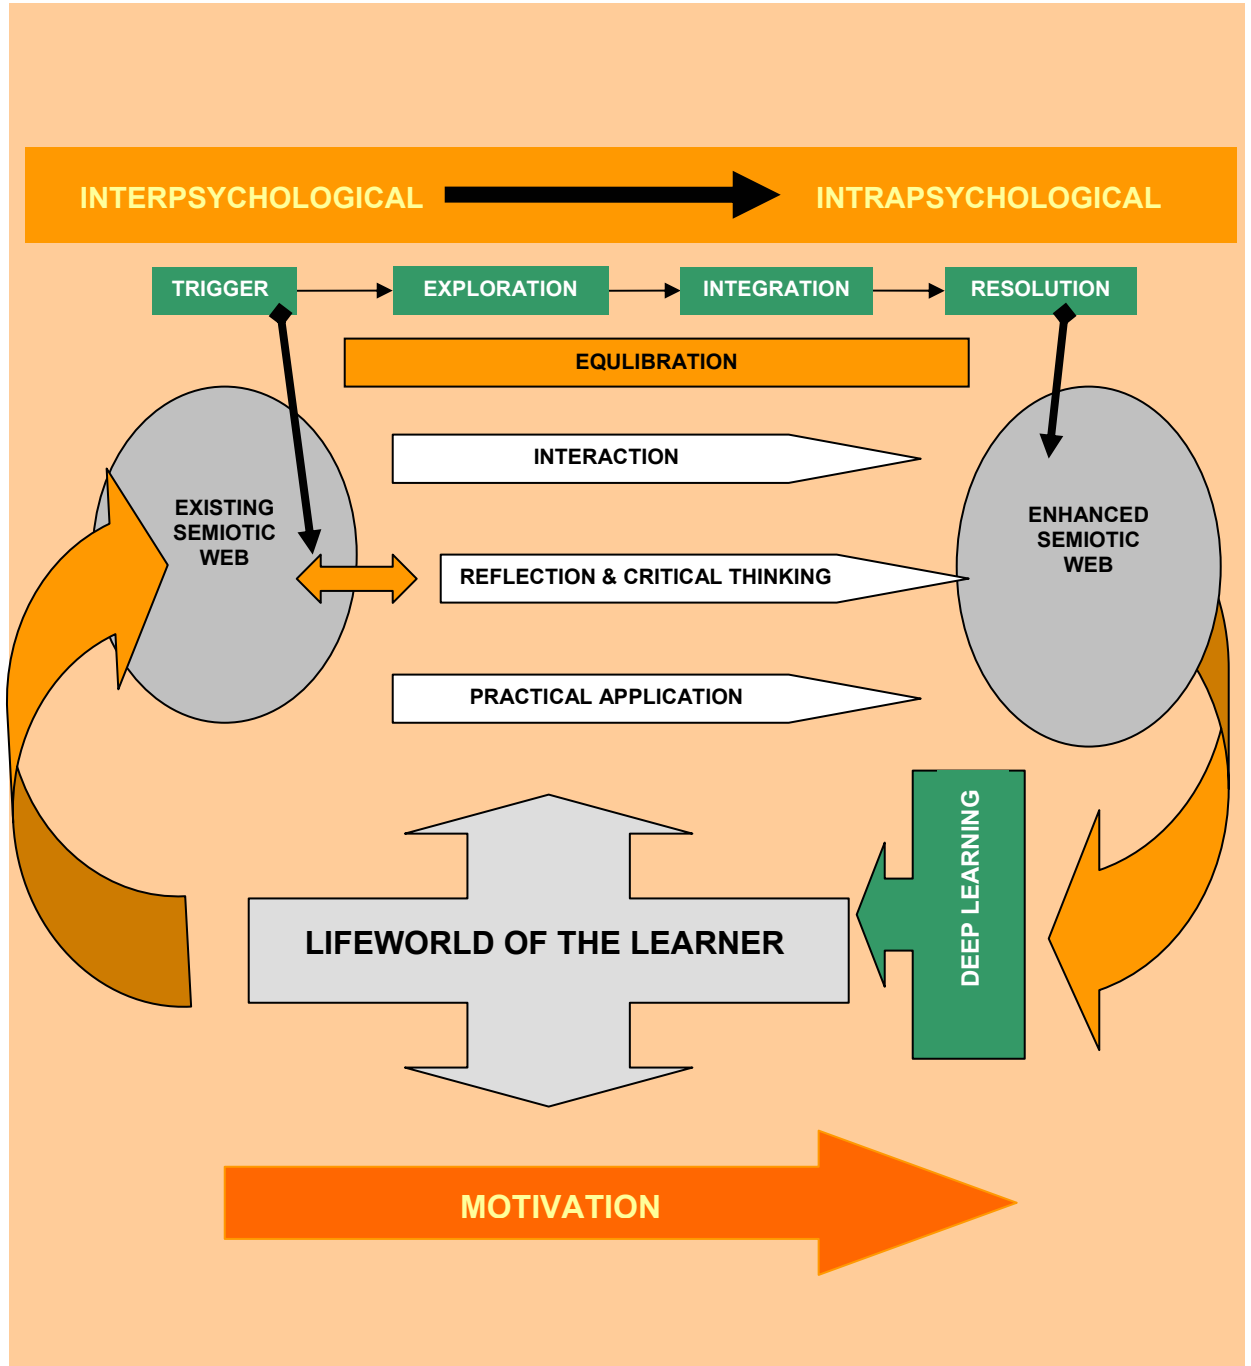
INTERPSYCHOLOGICAL

INTRAPSYCHOLOGICAL

TRIGGER

EXPLORATION

INTEGRATION

RESOLUTION

EQULIBRATION

EXISTING SEMIOTIC WEB

INTERACTION

REFLECTION & CRITICAL THINKING

PRACTICAL APPLICATION

ENHANCED SEMIOTIC WEB

DEEP LEARNING

LIFEWORLD OF THE LEARNER

MOTIVATION